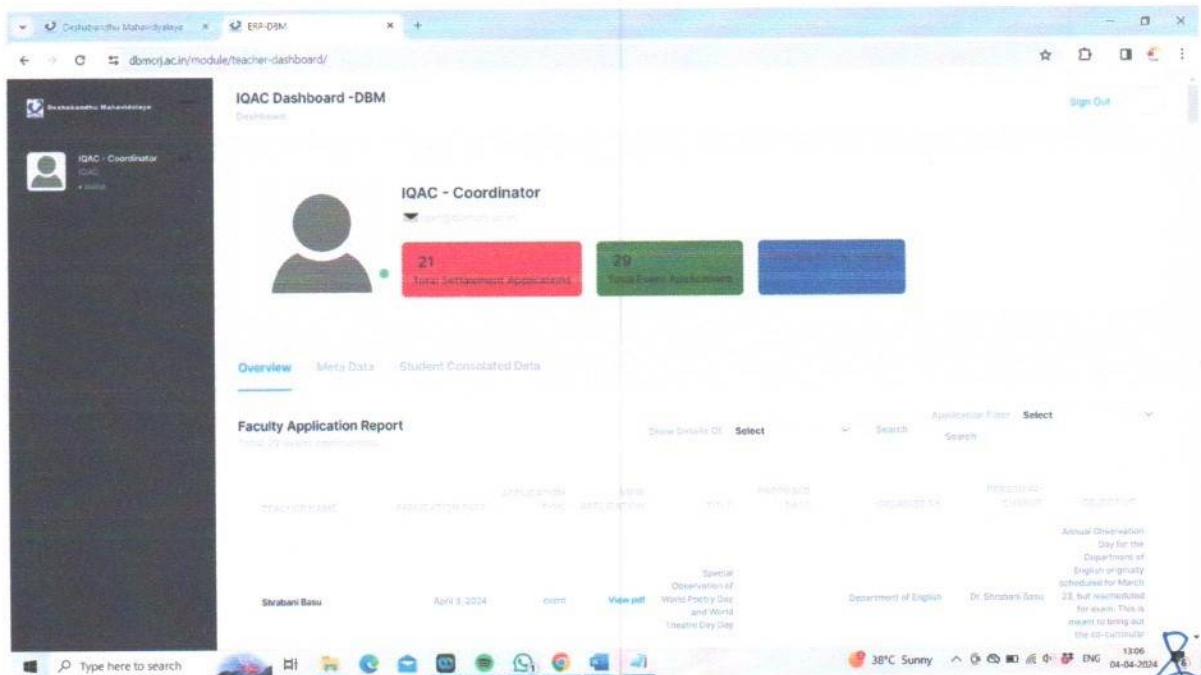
Deshabandhu Mahavidyalaya × ERP-DBM × +

dbmcrj.ac.in/module/teacher-dashboard/

Deshabandhu Mahavidyalaya

IQAC - Coordinator
IQAC
• online

IQAC Dashboard -DBM
Dashboard

Sign Out

IQAC - Coordinator

21
Total Settlement Applications

29
Total Event Applications

Overview Meta Data Student Consolated Data

Faculty Application Report
Total 29 event applications

Show Details Of Select Search

Application Filter Select
Search

| TEACHER NAME | APPLICATION DATE | APPLICATION TYPE | VIEW APPLICATION | TITLE | PROPOSED DATE | ORGANIZED BY | PERSON IN-CHARGE | OBJECTIVE |
|---|---|---|---|---|---|---|---|---|
| Shrabani Basu | April 3, 2024 | event | View pdf | Special Observation of World Poetry Day and World Theatre Day Day | | Department of English | Dr. Shrabani Basu | Annual Observation Day for the Department of English originally scheduled for March 23, but rescheduled for exam. This is meant to bring out the co-curricular |

Type here to search

38°C Sunny ENG 13:06 04-04-2024